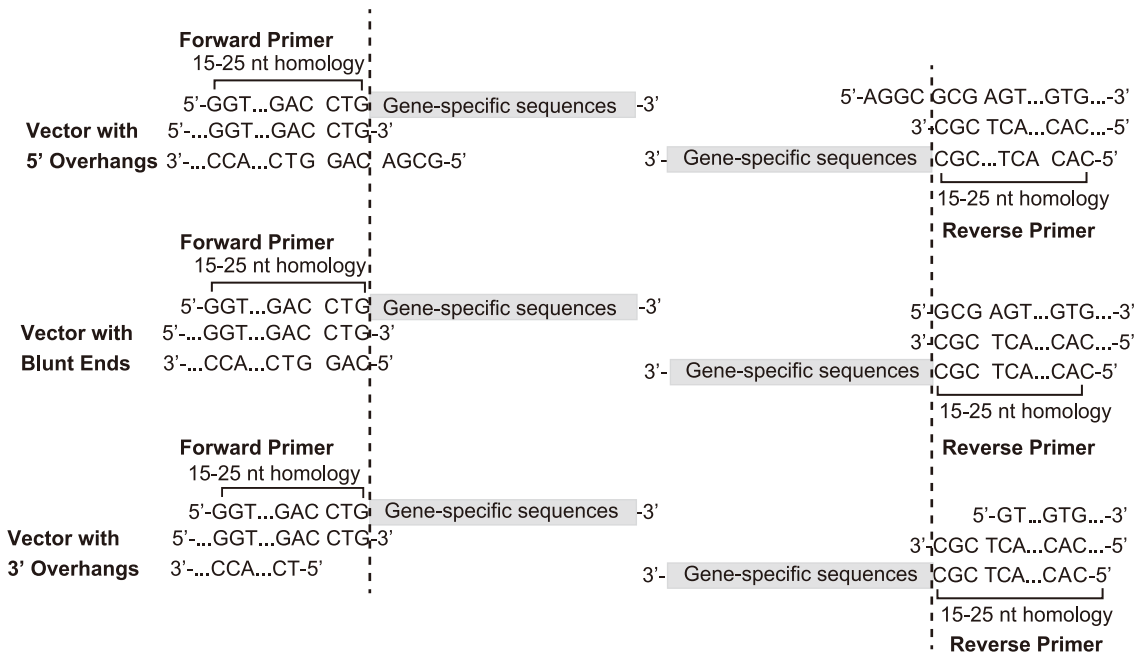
Forward Primer
15-25 nt homology
5'-GGT...GAC CTG Gene-specific sequences -3'
5'-AGGC GCG AGT...GTG...-3'
Vector with 5'-...GGT...GAC CTG-3'
3'-CGC TCA...CAC...-5'
5' Overhangs 3'-...CCA...CTG GAC AGCG-5'
3'- Gene-specific sequences CGC...TCA CAC-5'
15-25 nt homology
Reverse Primer

Forward Primer
15-25 nt homology
5'-GGT...GAC CTG Gene-specific sequences -3'
5' GCG AGT...GTG...-3'
Vector with 5'-...GGT...GAC CTG-3'
3' CGC TCA...CAC...-5'
Blunt Ends 3'-...CCA...CTG GAC-5'
3'- Gene-specific sequences CGC TCA...CAC-5'
15-25 nt homology
Reverse Primer

Forward Primer
15-25 nt homology
5'-GGT...GAC CTG Gene-specific sequences -3'
5'-GT...GTG...-3'
Vector with 5'-...GGT...GAC CTG-3'
3' CGC TCA...CAC...-5'
3' Overhangs 3'-...CCA...CT-5'
3'- Gene-specific sequences CGC TCA...CAC-5'
15-25 nt homology
Reverse Primer